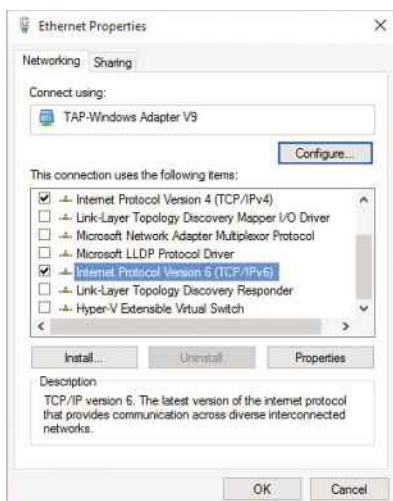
Ethernet Properties

×

Networking Sharing

Connect using:

TAP-Windows Adapter V9

Configure...

This connection uses the following items:

Internet Protocol Version 4 (TCP/IPv4)
Link-Layer Topology Discovery Mapper I/O Driver
Microsoft Network Adapter Multiplexor Protocol
Microsoft LLDP Protocol Driver
Internet Protocol Version 6 (TCP/IPv6)
Link-Layer Topology Discovery Responder
Hyper-V Extensible Virtual Switch

Install... Uninstall Properties

Description

TCP/IP version 6. The latest version of the internet protocol that provides communication across diverse interconnected networks.

OK Cancel